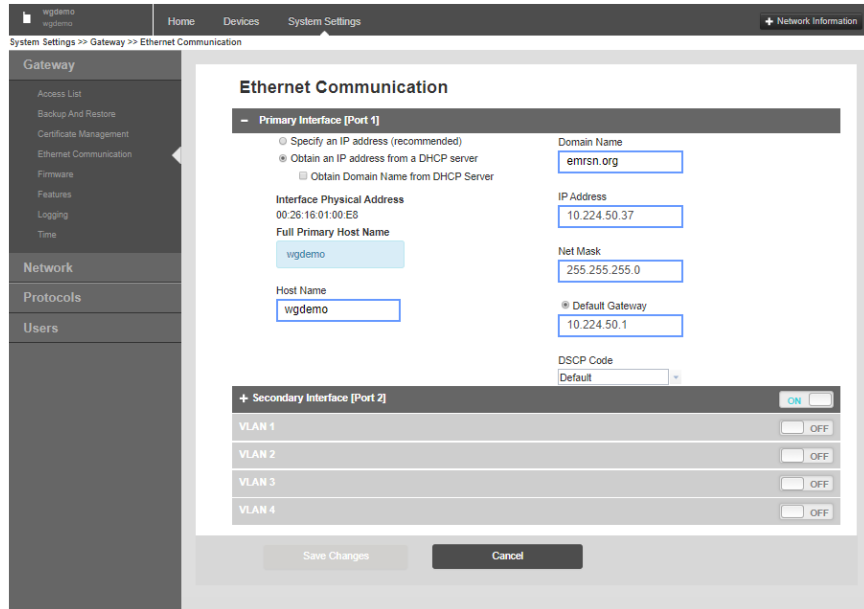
wgdemo
wgdemo

Home Devices System Settings

+ Network Information

System Settings >> Gateway >> Ethernet Communication

Gateway
Access List
Backup And Restore
Certificate Management
Ethernet Communication
Firmware
Features
Logging
Time

Network
Protocols
Users

Ethernet Communication

– Primary Interface [Port 1]

Specify an IP address (recommended)
Obtain an IP address from a DHCP server
Obtain Domain Name from DHCP Server

Interface Physical Address
00:26:16:01:00:E8

Full Primary Host Name
wgdemo

Host Name
wgdemo

Domain Name
emrsn.org

IP Address
10.224.50.37

Net Mask
255.255.255.0

Default Gateway
10.224.50.1

DSCP Code
Default

+ Secondary Interface [Port 2] ON

VLAN 1 OFF
VLAN 2 OFF
VLAN 3 OFF
VLAN 4 OFF

Save Changes Cancel